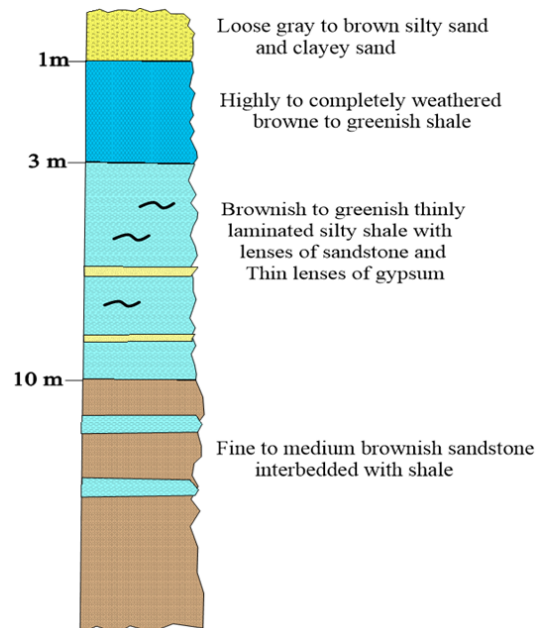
Loose gray to brown silty sand and clayey sand

1m

Highly to completely weathered browne to greenish shale

3 m

Brownish to greenish thinly laminated silty shale with lenses of sandstone and Thin lenses of gypsum

10 m

Fine to medium brownish sandstone interbedded with shale